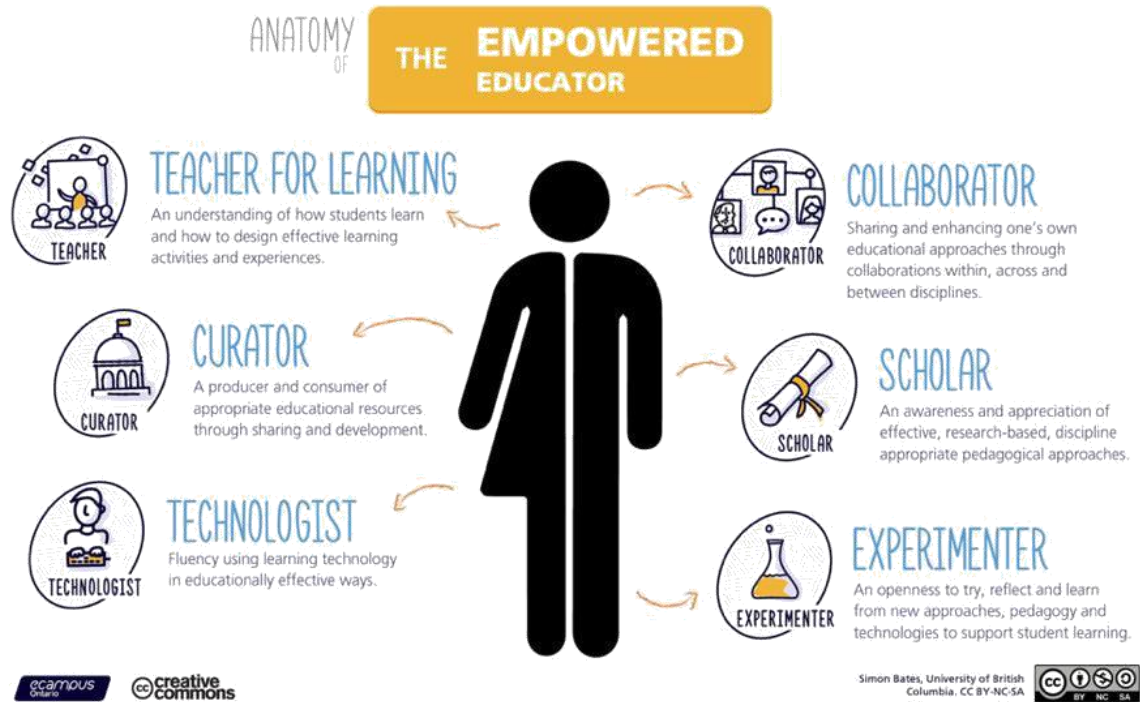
ANATOMY OF THE EMPOWERED EDUCATOR

TEACHER

TEACHER FOR LEARNING
An understanding of how students learn and how to design effective learning activities and experiences.

CURATOR

CURATOR
A producer and consumer of appropriate educational resources through sharing and development.

TECHNOLOGIST

TECHNOLOGIST
Fluency using learning technology in educationally effective ways.

COLLABORATOR

COLLABORATOR
Sharing and enhancing one's own educational approaches through collaborations within, across and between disciplines.

SCHOLAR

SCHOLAR
An awareness and appreciation of effective, research-based, discipline appropriate pedagogical approaches.

EXPERIMENTER

EXPERIMENTER
An openness to try, reflect and learn from new approaches, pedagogy and technologies to support student learning.

ecampus Ontario

creative commons

Simon Bates, University of British Columbia. CC BY-NC-SA

BY NC SA